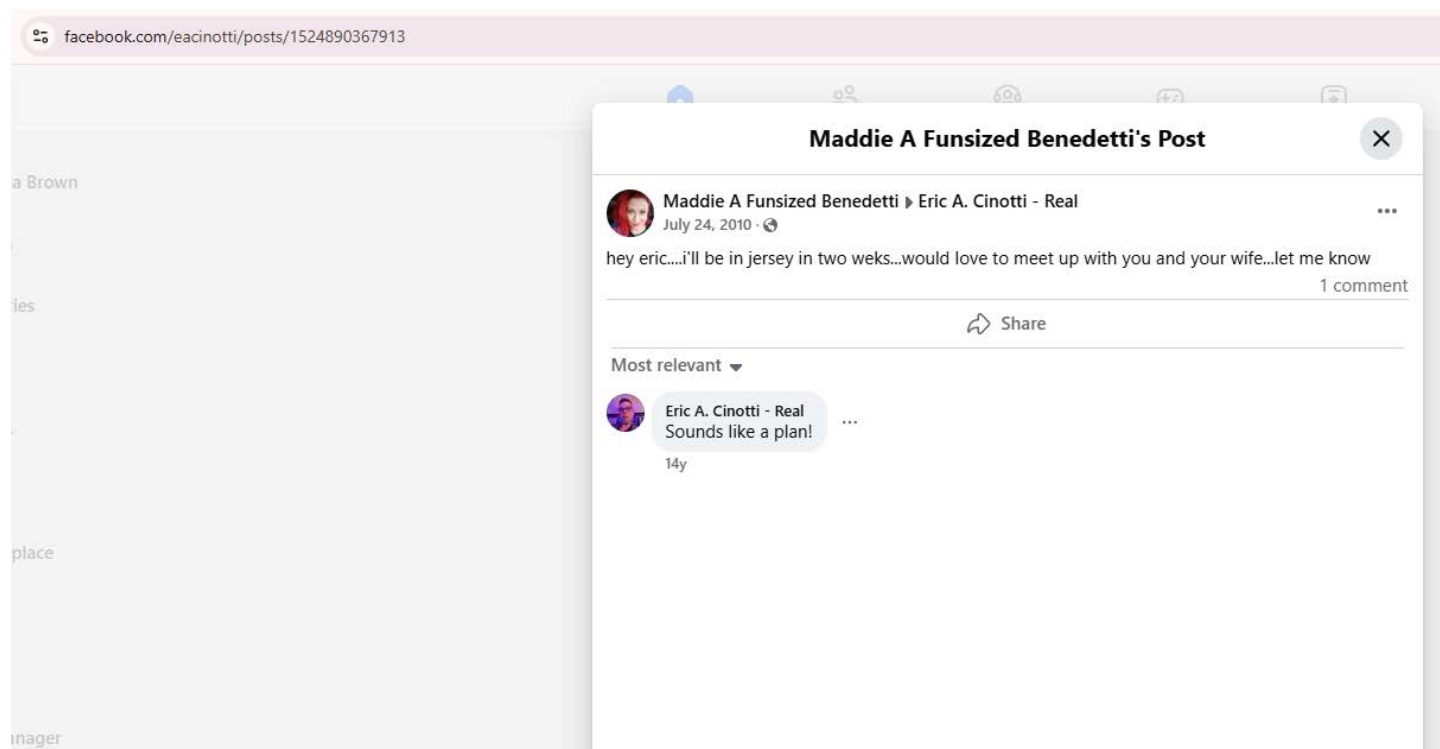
facebook.com/eacinotti/posts/1524890367913

a Brown

ies

place

inager

Maddie A Funsized Benedetti's Post

Maddie A Funsized Benedetti ▸ Eric A. Cinotti - Real
July 24, 2010 ·

hey eric....i'll be in jersey in two weks...would love to meet up with you and your wife...let me know

1 comment

Share

Most relevant

Eric A. Cinotti - Real
Sounds like a plan!

14y